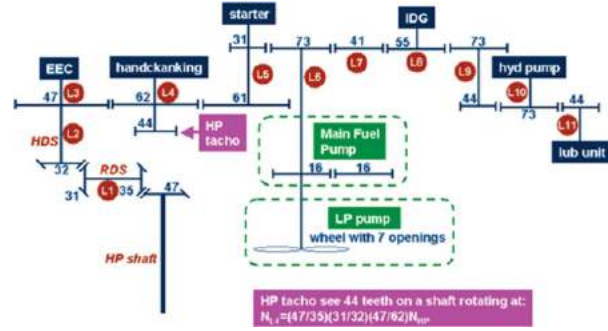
starter

IDG

31

73

41

55

73

EEC

handckanking

hyd pump

47

L3

62

L4

61

L5

L6

L7

L8

L9

44

L10

44

73

L2

44

HP tacho

Main Fuel Pump

L11

HDS

lub unit

32

RDS

16

16

31

L1

35

47

LP pump

wheel with 7 openings

HP shaft

HP tacho see 44 teeth on a shaft rotating at: $N_{L4}=(47/35)(31/32)(47/62)N_{HP}$.